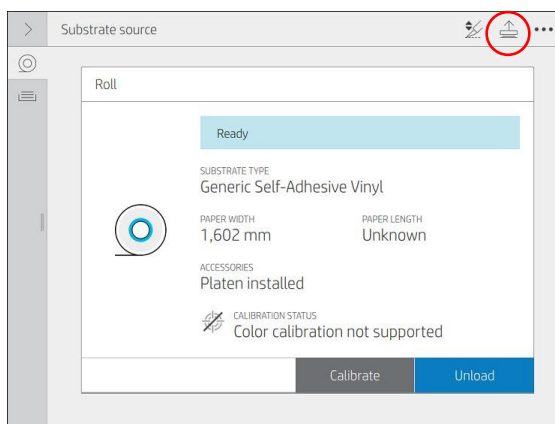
Substrate source

Roll

Ready

SUBSTRATE TYPE
Generic Self-Adhesive Vinyl

PAPER WIDTH
1,602 mm

PAPER LENGTH
Unknown

ACCESSORIES
Platen installed

CALIBRATION STATUS
Color calibration not supported

Calibrate

Unload